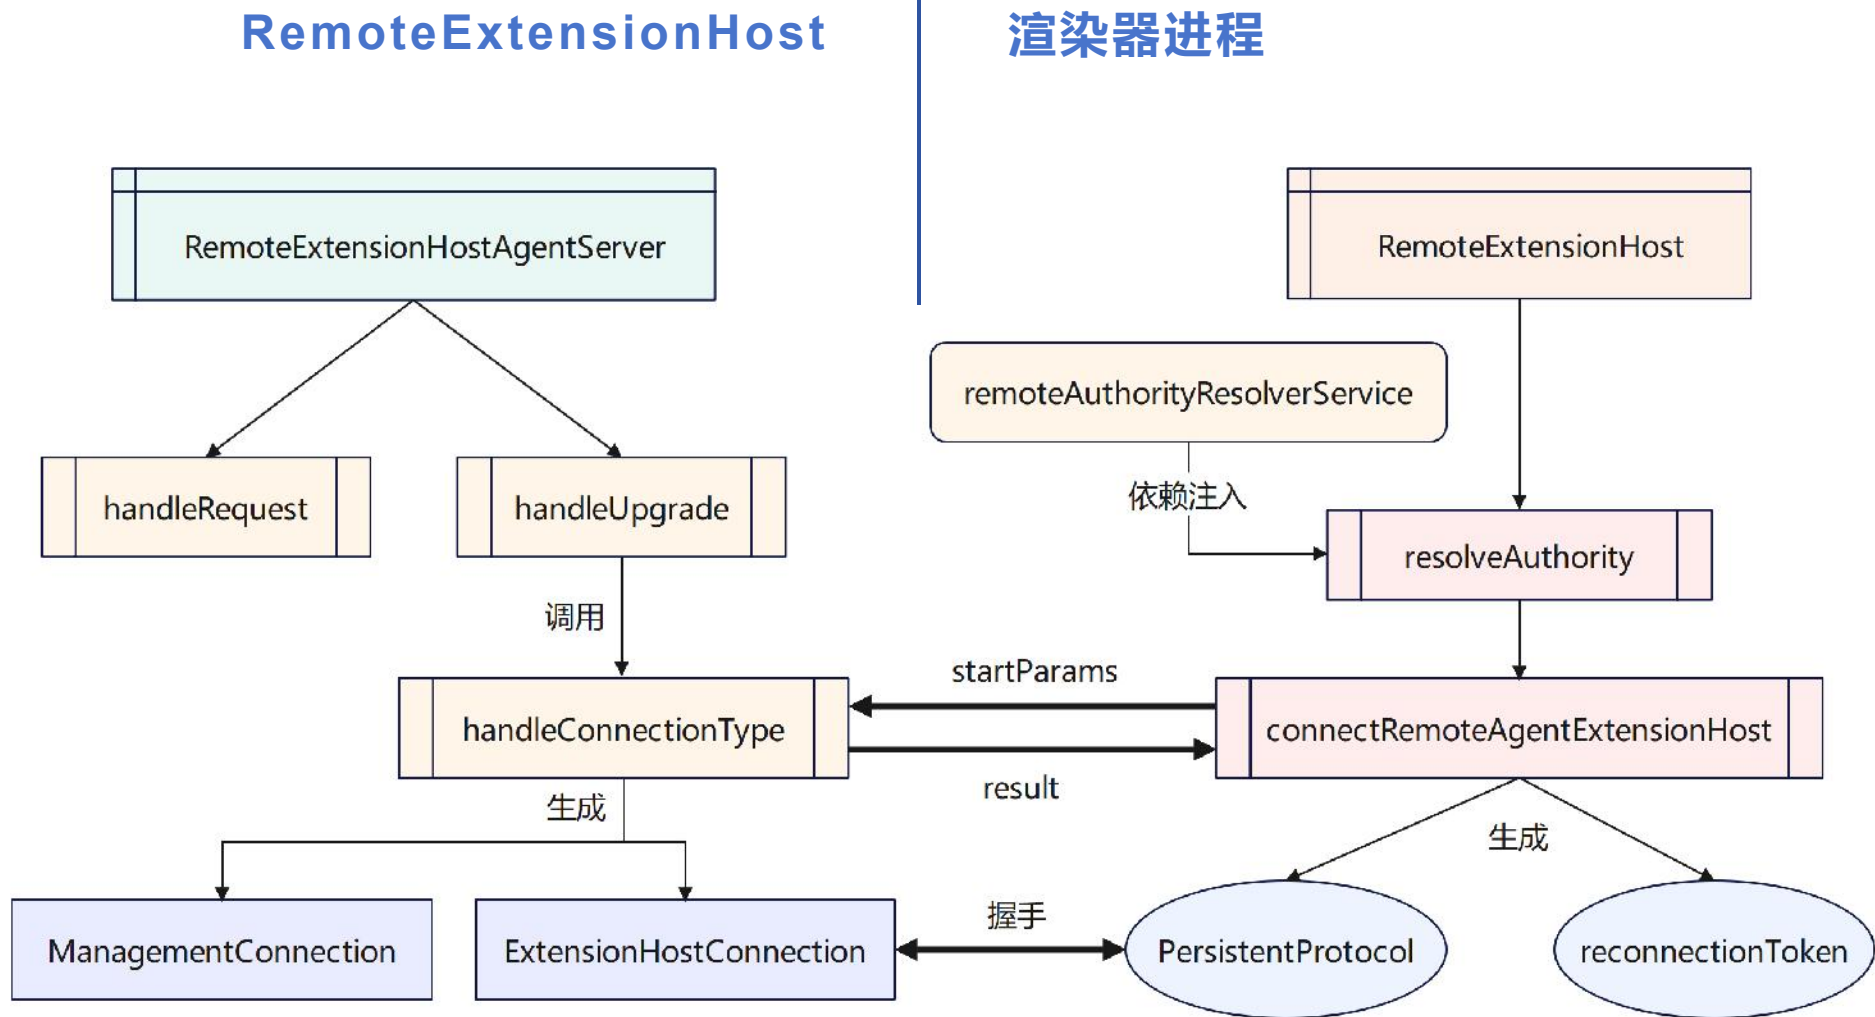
RemoteExtensionHost

渲染器进程

RemoteExtensionHostAgentServer

RemoteExtensionHost

remoteAuthorityResolverService

handleRequest

handleUpgrade

依赖注入

resolveAuthority

调用

startParams

handleConnectionType

connectRemoteAgentExtensionHost

result

生成

生成

握手

ManagementConnection

ExtensionHostConnection

PersistentProtocol

reconnectionToken